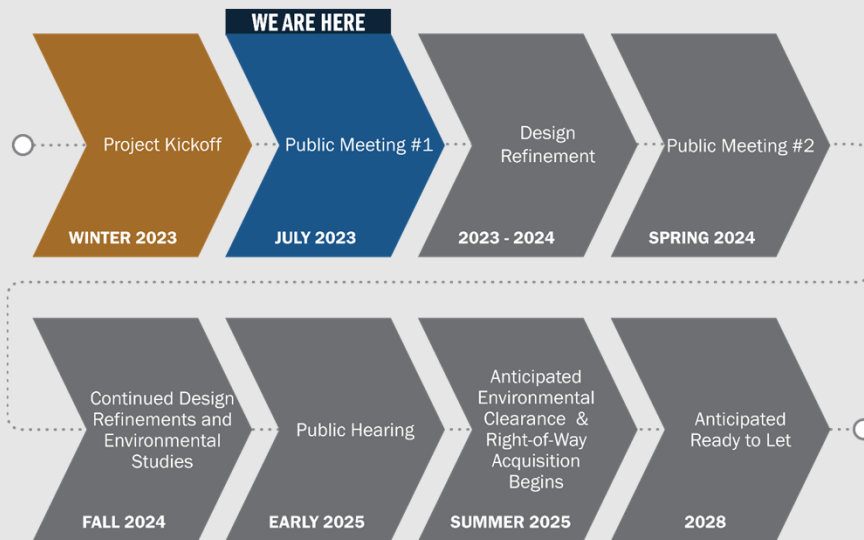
Project Kickoff
WINTER 2023

WE ARE HERE
Public Meeting #1
JULY 2023

Design Refinement
2023 - 2024

Public Meeting #2
SPRING 2024

Continued Design Refinements and Environmental Studies
FALL 2024

Public Hearing
EARLY 2025

Anticipated Environmental Clearance & Right-of-Way Acquisition Begins
SUMMER 2025

Anticipated Ready to Let
2028